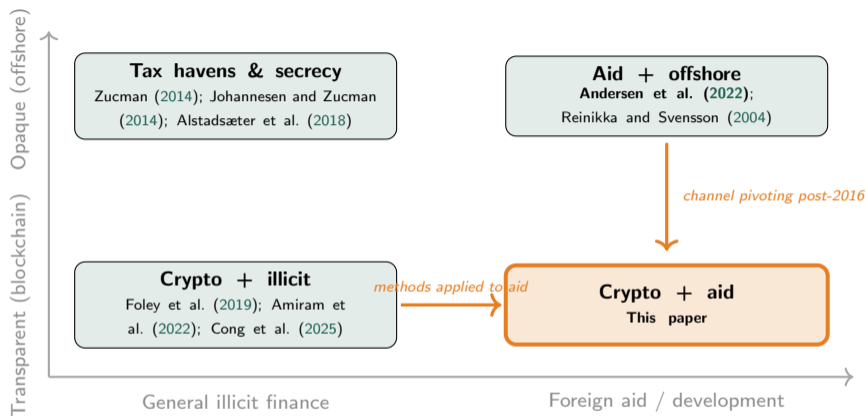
Opaque (offshore)

Transparent (blockchain)

Tax havens & secrecy
Zucman (2014); Johannesen and Zucman (2014); Alstadsæter et al. (2018)

Aid + offshore
Andersen et al. (2022); Reinikka and Svensson (2004)

channel pivoting post-2016

Crypto + illicit
Foley et al. (2019); Amiram et al. (2022); Cong et al. (2025)

methods applied to aid

Crypto + aid
This paper

General illicit finance

Foreign aid / development